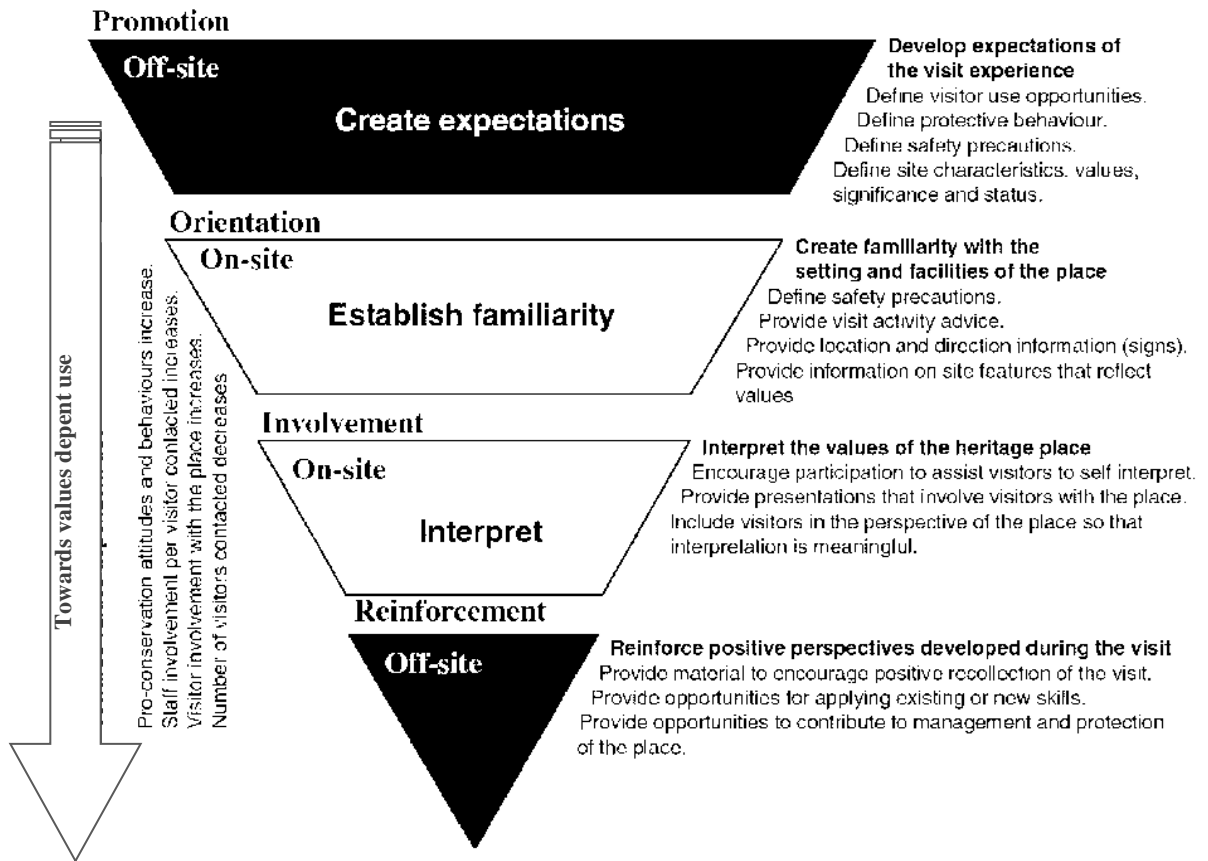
Promotion

Off-site

Create expectations

Develop expectations of the visit experience
Define visitor use opportunities.
Define protective behaviour.
Define safety precautions.
Define site characteristics. values, significance and status.

Orientation

On-site

Establish familiarity

Create familiarity with the setting and facilities of the place
Define safety precautions.
Provide visit activity advice.
Provide location and direction information (signs).
Provide information on site features that reflect values

Involvement

On-site

Interpret

Interpret the values of the heritage place
Encourage participation to assist visitors to self interpret.
Provide presentations that involve visitors with the place.
Include visitors in the perspective of the place so that interprelation is meaningful.

Reinforcement

Off-site

Reinforce positive perspectives developed during the visit
Provide material to encourage positive recollection of the visit.
Provide opportunities for applying existing or new skills.
Provide opportunities to contribute to management and protection of the place.

Towards values depent use

Pro-conservation attitudes and behaviours increase.
Staff involvement per visitor contacted increases.
Visitor involvement with the place increases.
Number of visitors contacted decreases